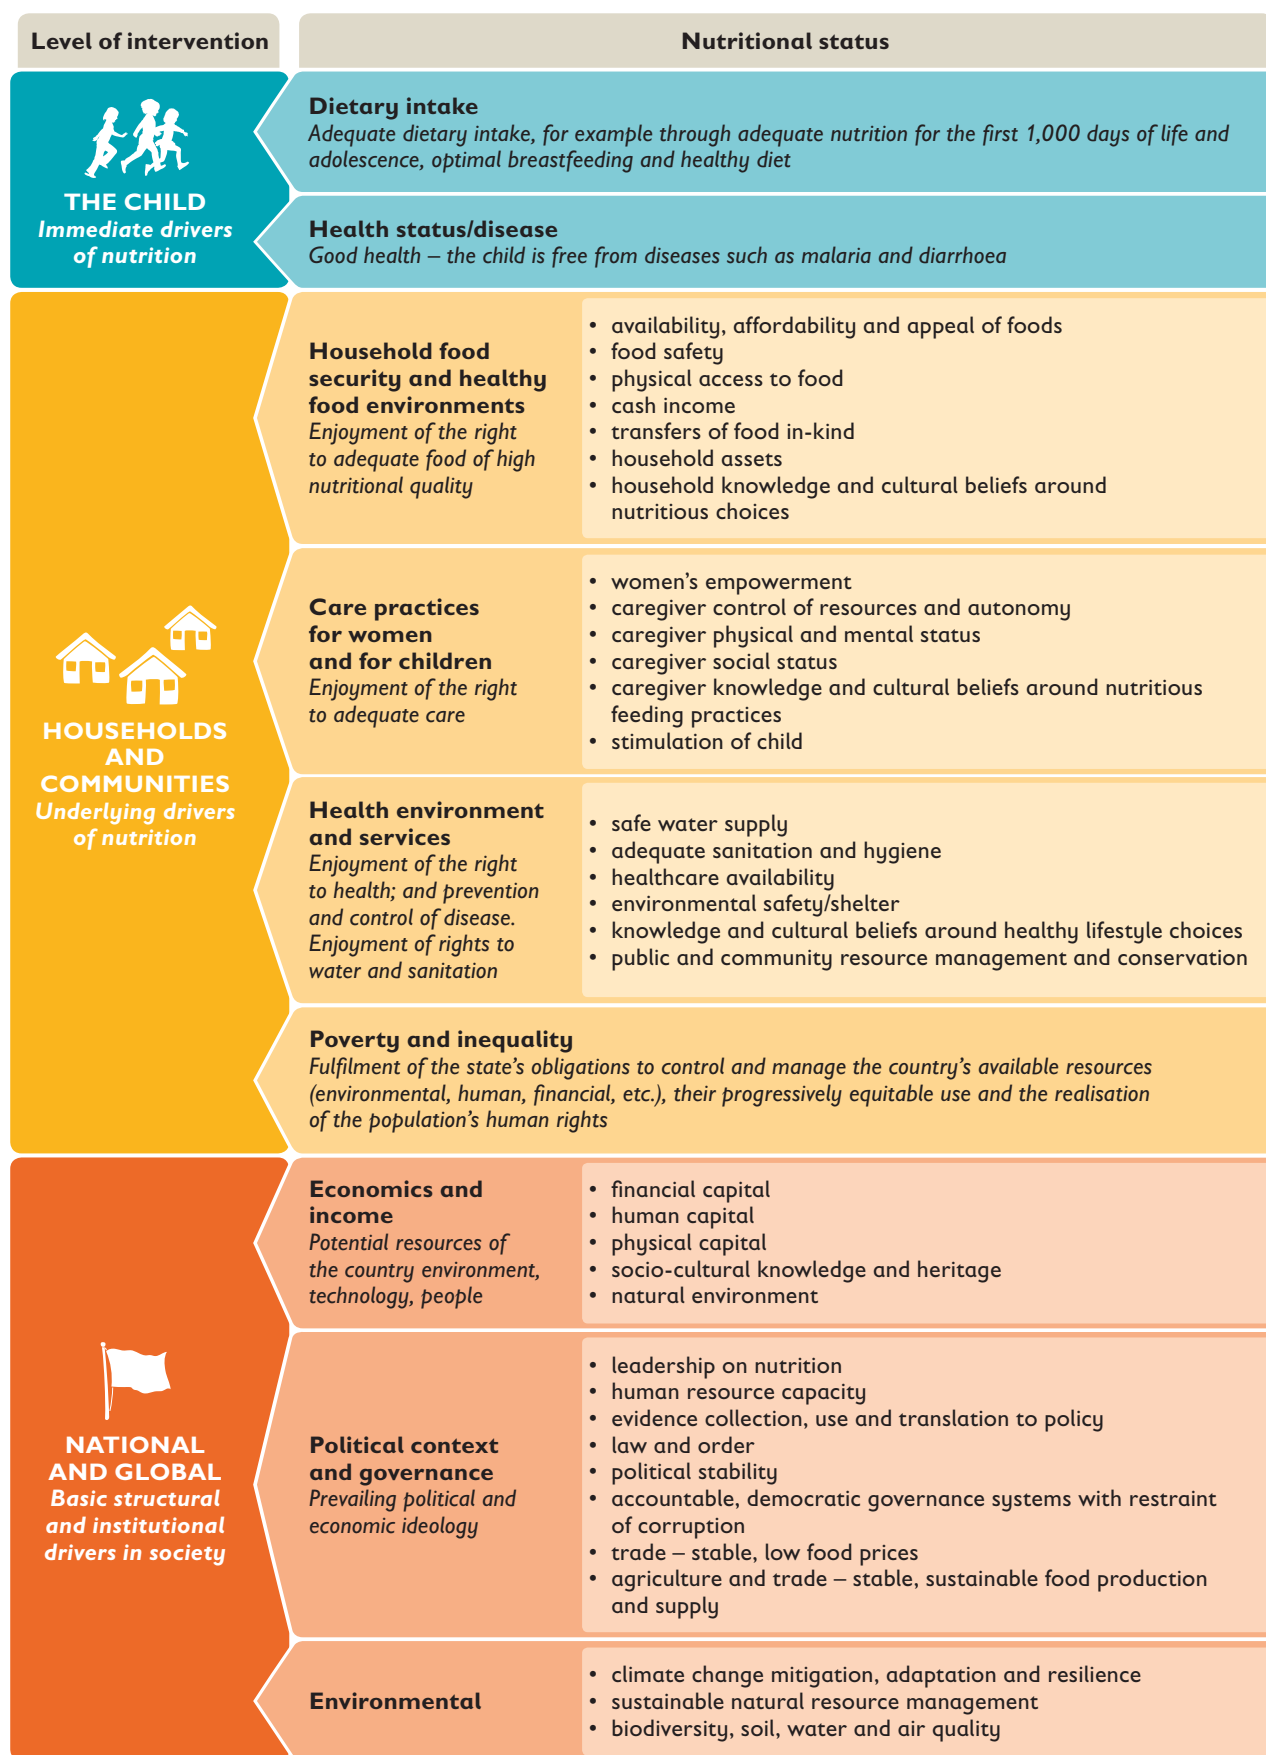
Level of intervention

Nutritional status

THE CHILD
Immediate drivers of nutrition

Dietary intake
Adequate dietary intake, for example through adequate nutrition for the first 1,000 days of life and adolescence, optimal breastfeeding and healthy diet

Health status/disease
Good health – the child is free from diseases such as malaria and diarrhoea

HOUSEHOLDS AND COMMUNITIES
Underlying drivers of nutrition

Household food security and healthy food environments
Enjoyment of the right to adequate food of high nutritional quality

- availability, affordability and appeal of foods
- food safety
- physical access to food
- cash income
- transfers of food in-kind
- household assets
- household knowledge and cultural beliefs around nutritious choices

Care practices for women and for children
Enjoyment of the right to adequate care

- women's empowerment
- caregiver control of resources and autonomy
- caregiver physical and mental status
- caregiver social status
- caregiver knowledge and cultural beliefs around nutritious feeding practices
- stimulation of child

Health environment and services
Enjoyment of the right to health; and prevention and control of disease. Enjoyment of rights to water and sanitation

- safe water supply
- adequate sanitation and hygiene
- healthcare availability
- environmental safety/shelter
- knowledge and cultural beliefs around healthy lifestyle choices
- public and community resource management and conservation

Poverty and inequality
Fulfilment of the state's obligations to control and manage the country's available resources (environmental, human, financial, etc.), their progressively equitable use and the realisation of the population's human rights

NATIONAL AND GLOBAL
Basic structural and institutional drivers in society

Economics and income
Potential resources of the country environment, technology, people

- financial capital
- human capital
- physical capital
- socio-cultural knowledge and heritage
- natural environment

Political context and governance
Prevailing political and economic ideology

- leadership on nutrition
- human resource capacity
- evidence collection, use and translation to policy
- law and order
- political stability
- accountable, democratic governance systems with restraint of corruption
- trade – stable, low food prices
- agriculture and trade – stable, sustainable food production and supply

Environmental

- climate change mitigation, adaptation and resilience
- sustainable natural resource management
- biodiversity, soil, water and air quality